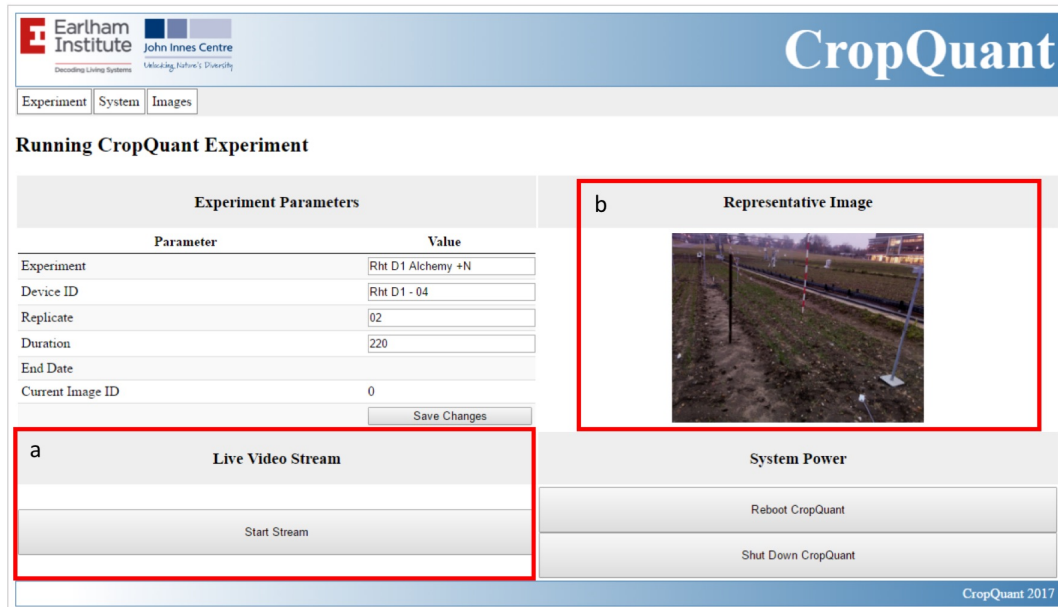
Earlham Institute
Decoding Living Systems

John Innes Centre
Unlocking Nature's Diversity

CropQuant

Experiment | System | Images

Running CropQuant Experiment

Experiment Parameters

| Parameter | Value |
|---|---|
| Experiment | Rht D1 Alchemy +N |
| Device ID | Rht D1 - 04 |
| Replicate | 02 |
| Duration | 220 |
| End Date | |
| Current Image ID | 0 |

Save Changes

b

Representative Image

a

Live Video Stream

Start Stream

System Power

Reboot CropQuant

Shut Down CropQuant

CropQuant 2017